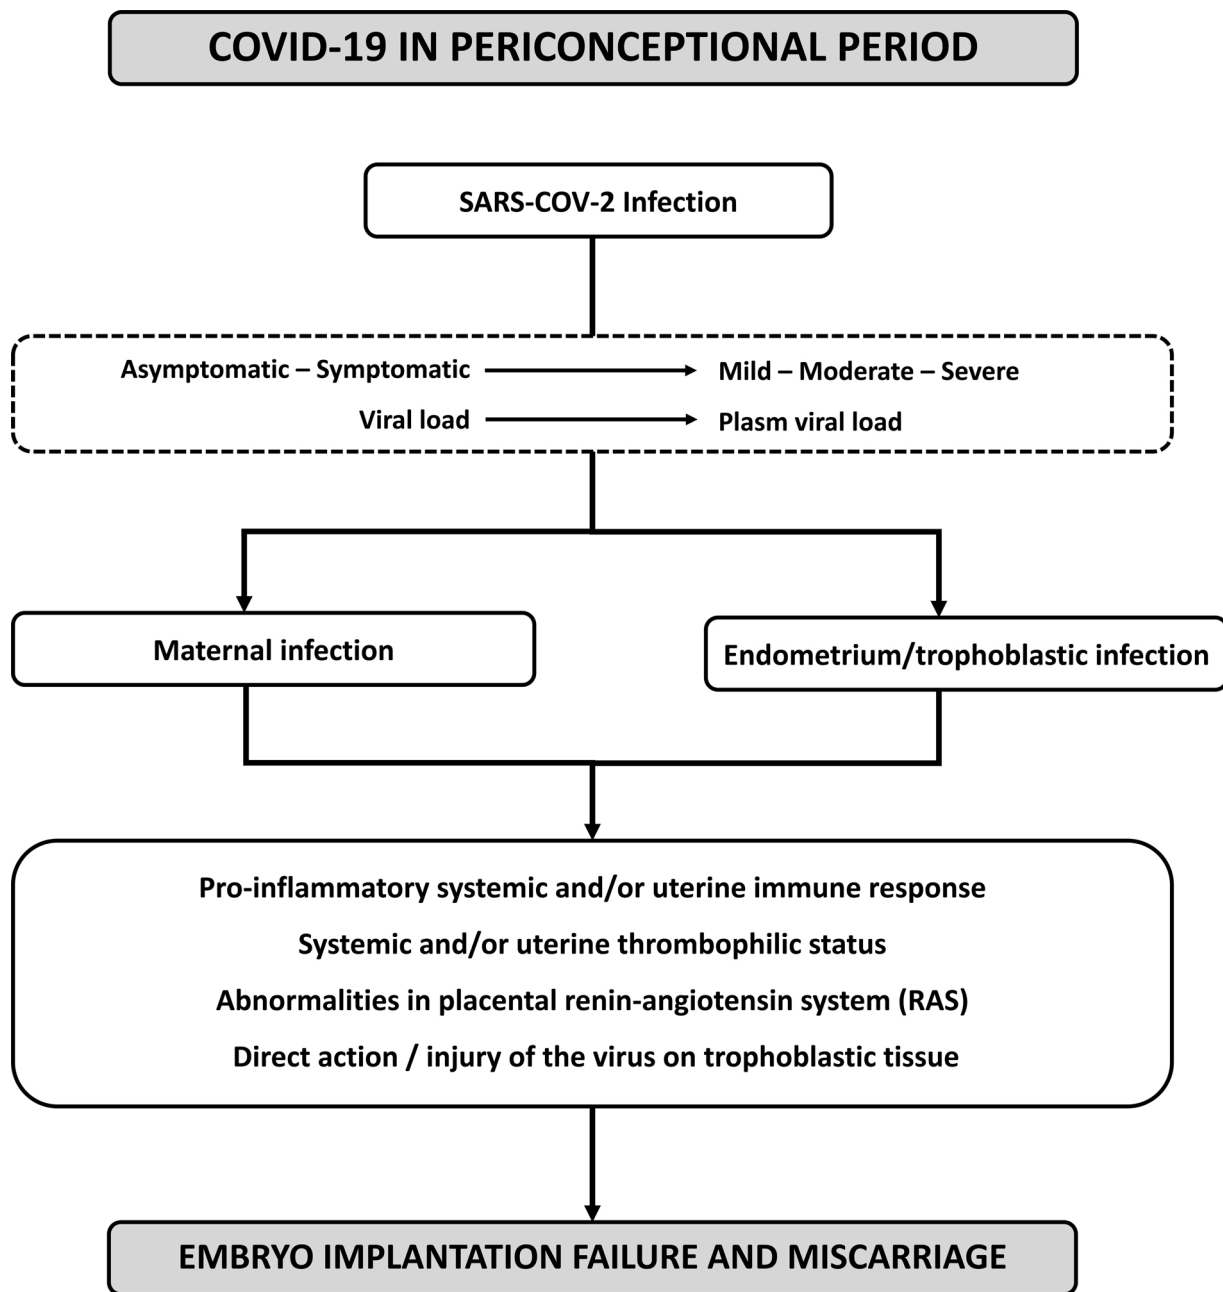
COVID-19 IN PERICONCEPTIONAL PERIOD

SARS-COV-2 Infection

Asymptomatic – Symptomatic → Mild – Moderate – Severe

Viral load → Plasm viral load

Maternal infection

Endometrium/trophoblastic infection

Pro-inflammatory systemic and/or uterine immune response

Systemic and/or uterine thrombophilic status

Abnormalities in placental renin-angiotensin system (RAS)

Direct action / injury of the virus on trophoblastic tissue

EMBRYO IMPLANTATION FAILURE AND MISCARRIAGE